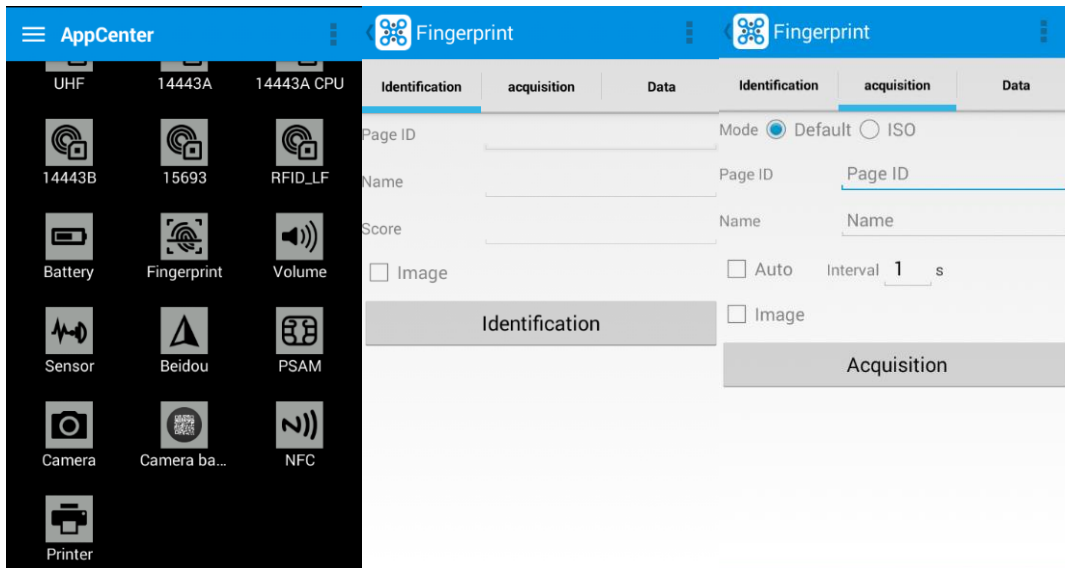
AppCenter

UHF
14443A
14443A CPU
14443B
15693
RFID_LF
Battery
Fingerprint
Volume
Sensor
Beidou
PSAM
Camera
Camera ba...
NFC
Printer

Fingerprint

Identification
acquisition
Data

Page ID
Name
Score
Image
Identification

Fingerprint

Identification
acquisition
Data

Mode Default ISO
Page ID Page ID
Name Name
Auto Interval 1 s
Image
Acquisition